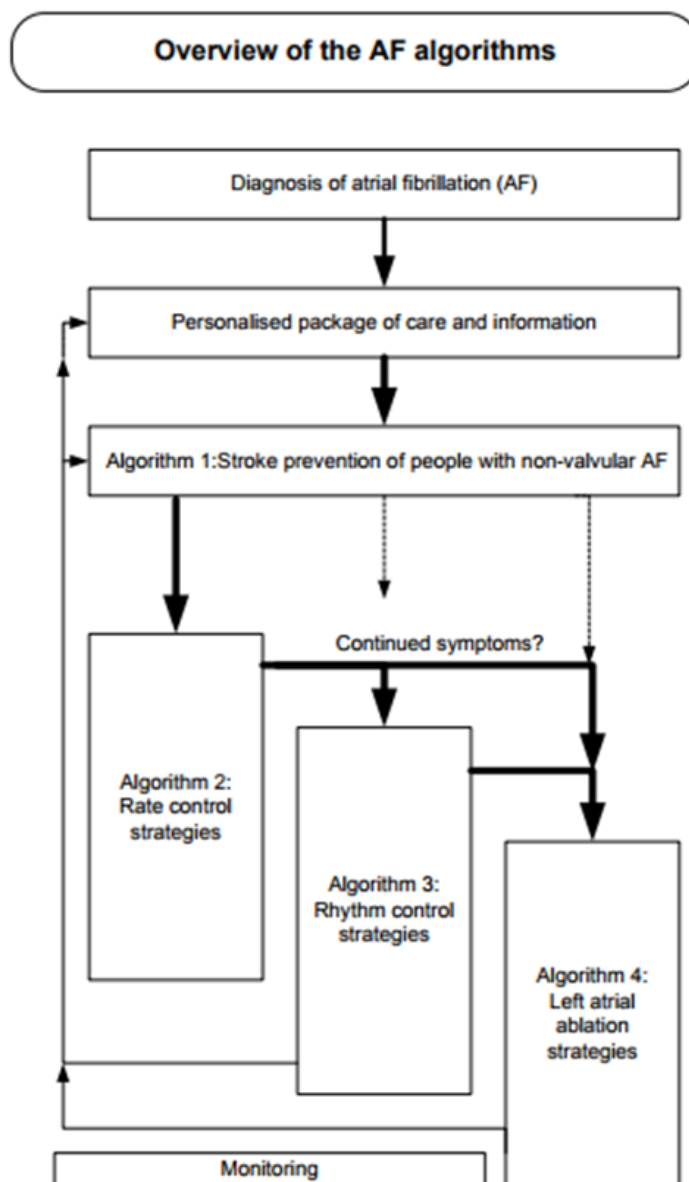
Overview of the AF algorithms

Diagnosis of atrial fibrillation (AF)

Personalised package of care and information

Algorithm 1:Stroke prevention of people with non-valvular AF

Continued symptoms?

Algorithm 2: Rate control strategies

Algorithm 3: Rhythm control strategies

Algorithm 4: Left atrial ablation strategies

Monitoring